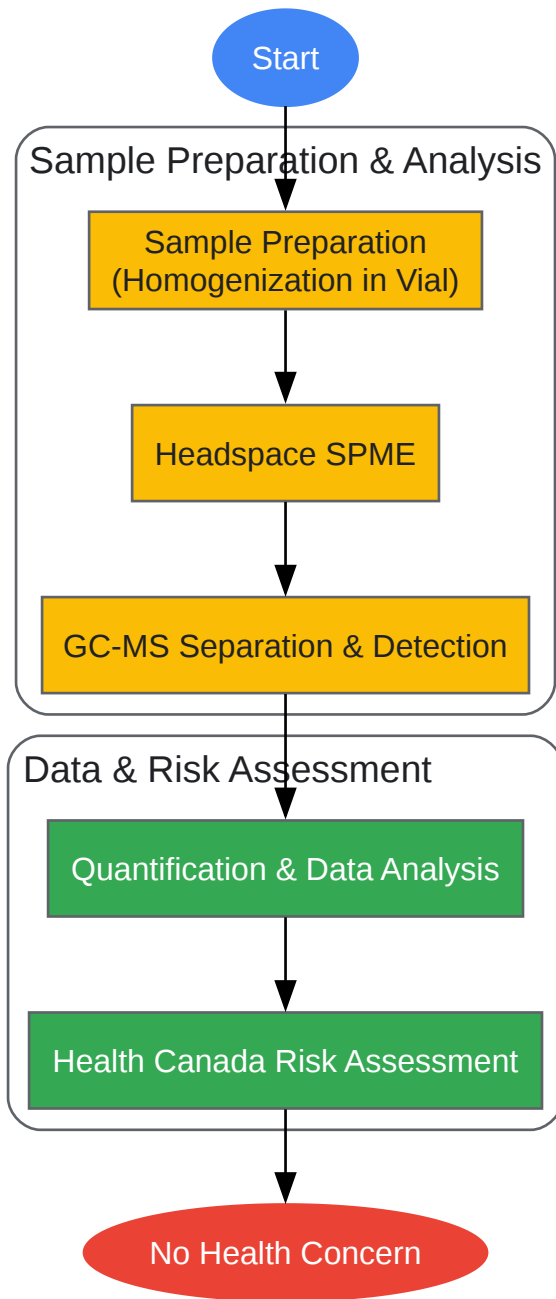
Start

Sample Preparation & Analysis

Sample Preparation (Homogenization in Vial)

Headspace SPME

GC-MS Separation & Detection

Data & Risk Assessment

Quantification & Data Analysis

Health Canada Risk Assessment

No Health Concern